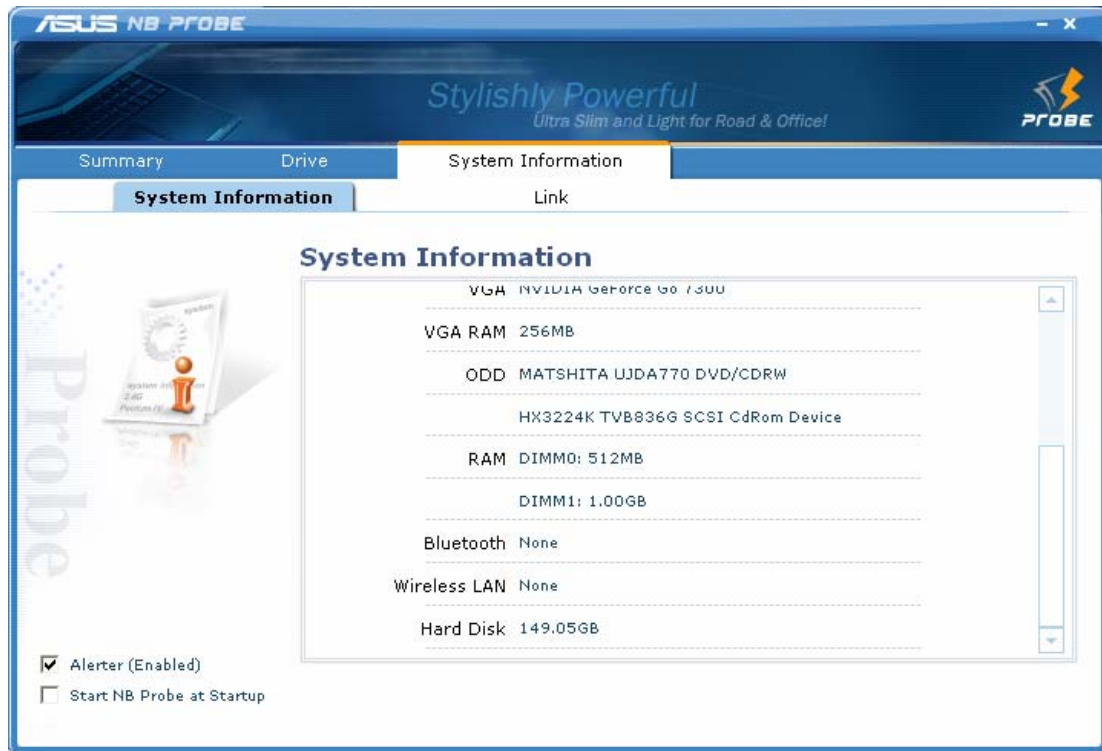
ASUS NB Probe

Stylishly Powerful
Ultra Slim and Light for Road & Office!

Probe

Summary
Drive
System Information

System Information
Link

Probe

System Information

VGA NVIDIA GeForce Go 7300
VGA RAM 256MB
ODD MATSHITA UJDA770 DVD/CDRW
HX3224K TVB836G SCSI CdRom Device
RAM DIMM0: 512MB
DIMM1: 1.00GB
Bluetooth None
Wireless LAN None
Hard Disk 149.05GB

Alerter (Enabled)
Start NB Probe at Startup